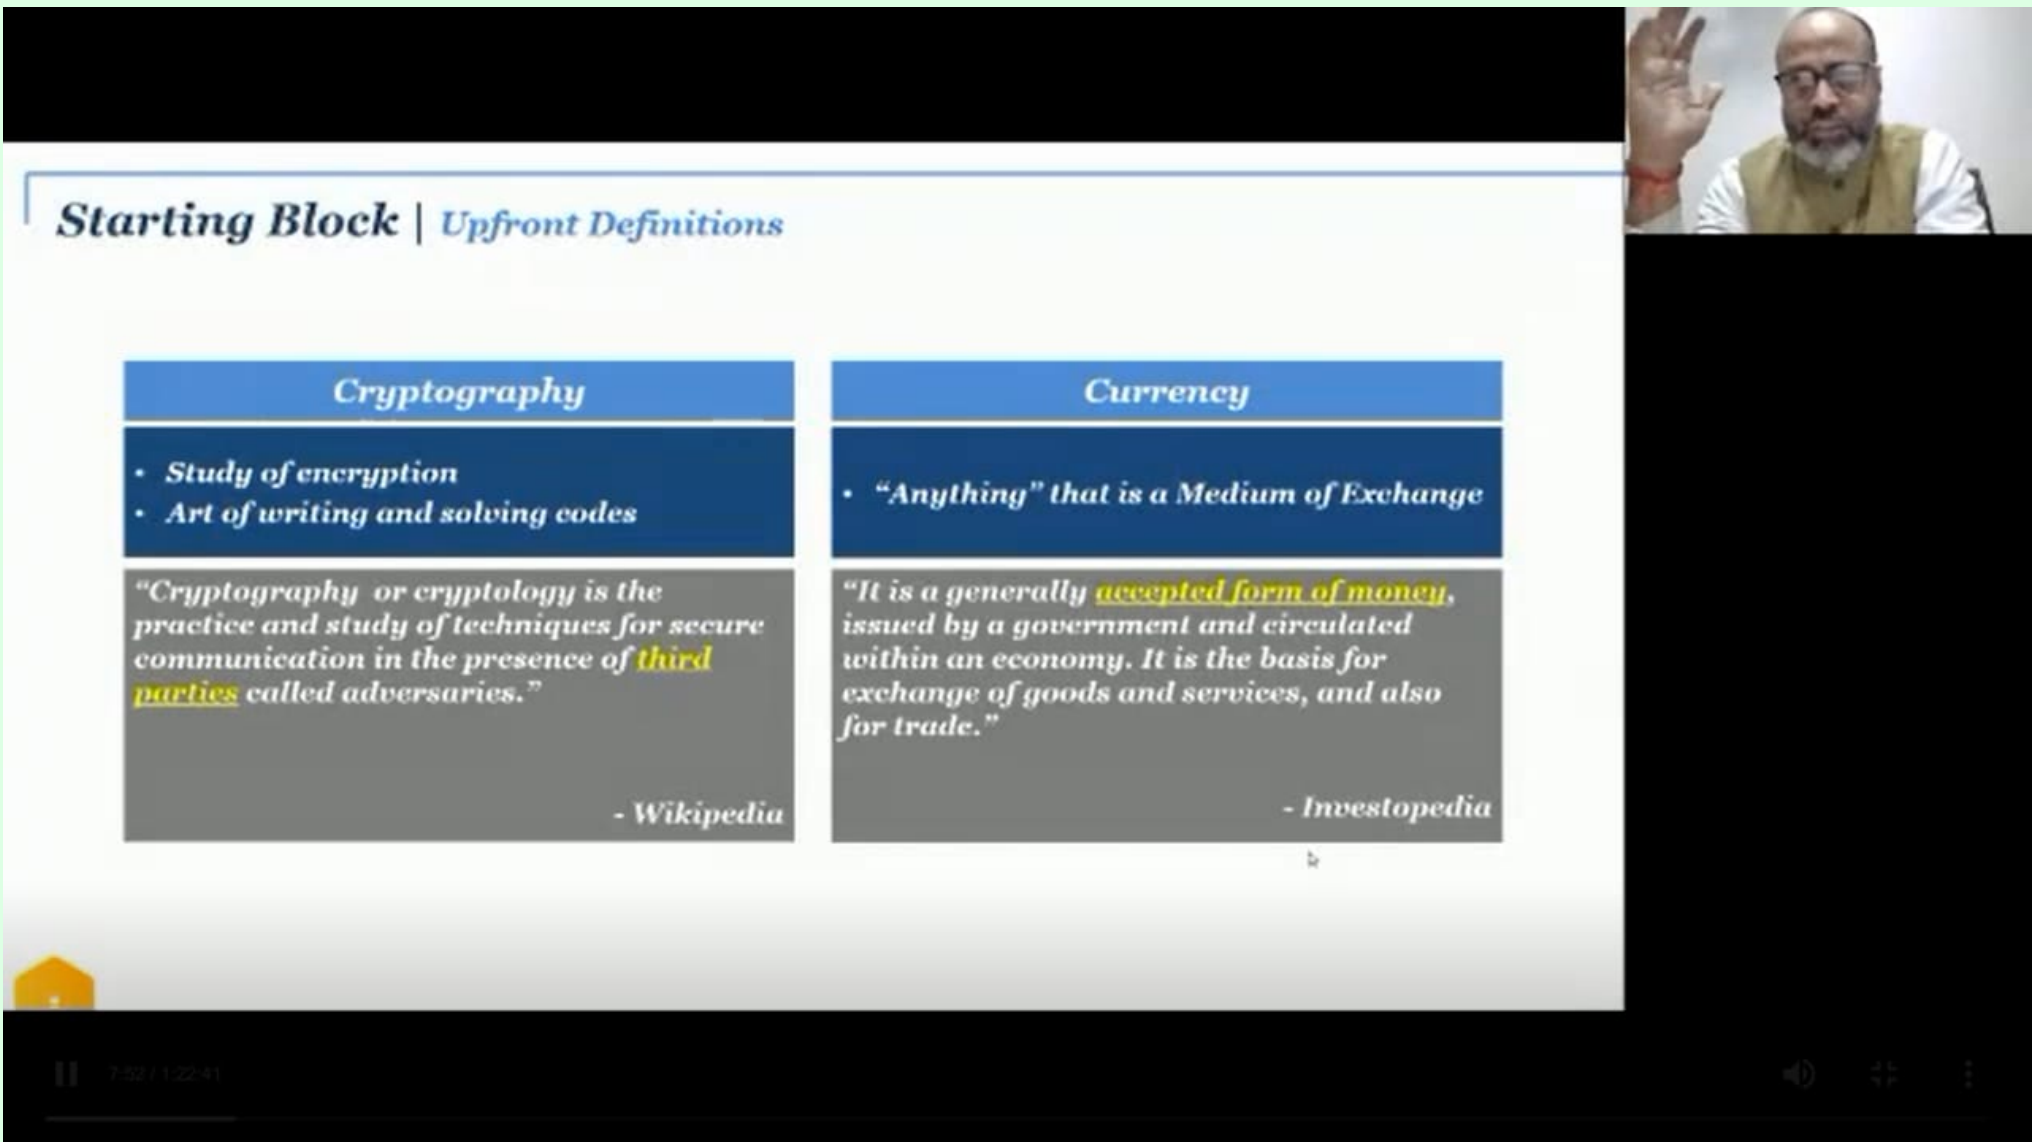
Starting Block | Upfront Definitions

| Cryptography | Currency |
|---|---|
| • Study of encryption<br>• Art of writing and solving codes | • "Anything" that is a Medium of Exchange |
| "Cryptography or cryptology is the practice and study of techniques for secure communication in the presence of third parties called adversaries."<br>- Wikipedia | "It is a generally accepted form of money, issued by a government and circulated within an economy. It is the basis for exchange of goods and services, and also for trade."<br>- Investopedia |

7:52 / 1:22:41